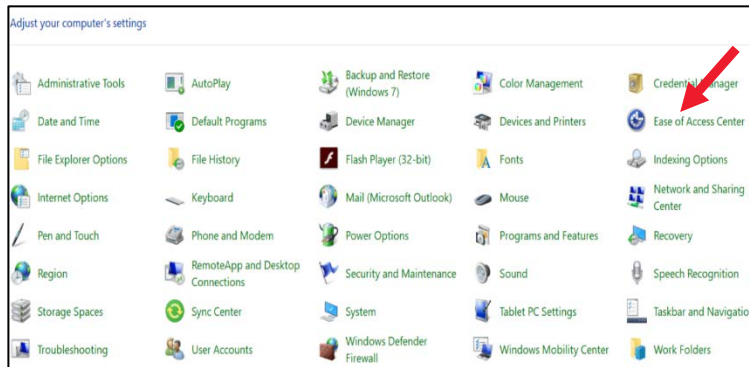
Adjust your computer's settings

Administrative Tools
AutoPlay
Backup and Restore (Windows 7)
Color Management
Credential Manager
Date and Time
Default Programs
Device Manager
Devices and Printers
Ease of Access Center
File Explorer Options
File History
Flash Player (32-bit)
Fonts
Indexing Options
Internet Options
Keyboard
Mail (Microsoft Outlook)
Mouse
Network and Sharing Center
Pen and Touch
Phone and Modem
Power Options
Programs and Features
Recovery
Region
RemoteApp and Desktop Connections
Security and Maintenance
Sound
Speech Recognition
Storage Spaces
Sync Center
System
Tablet PC Settings
Taskbar and Navigatio
Troubleshooting
User Accounts
Windows Defender Firewall
Windows Mobility Center
Work Folders